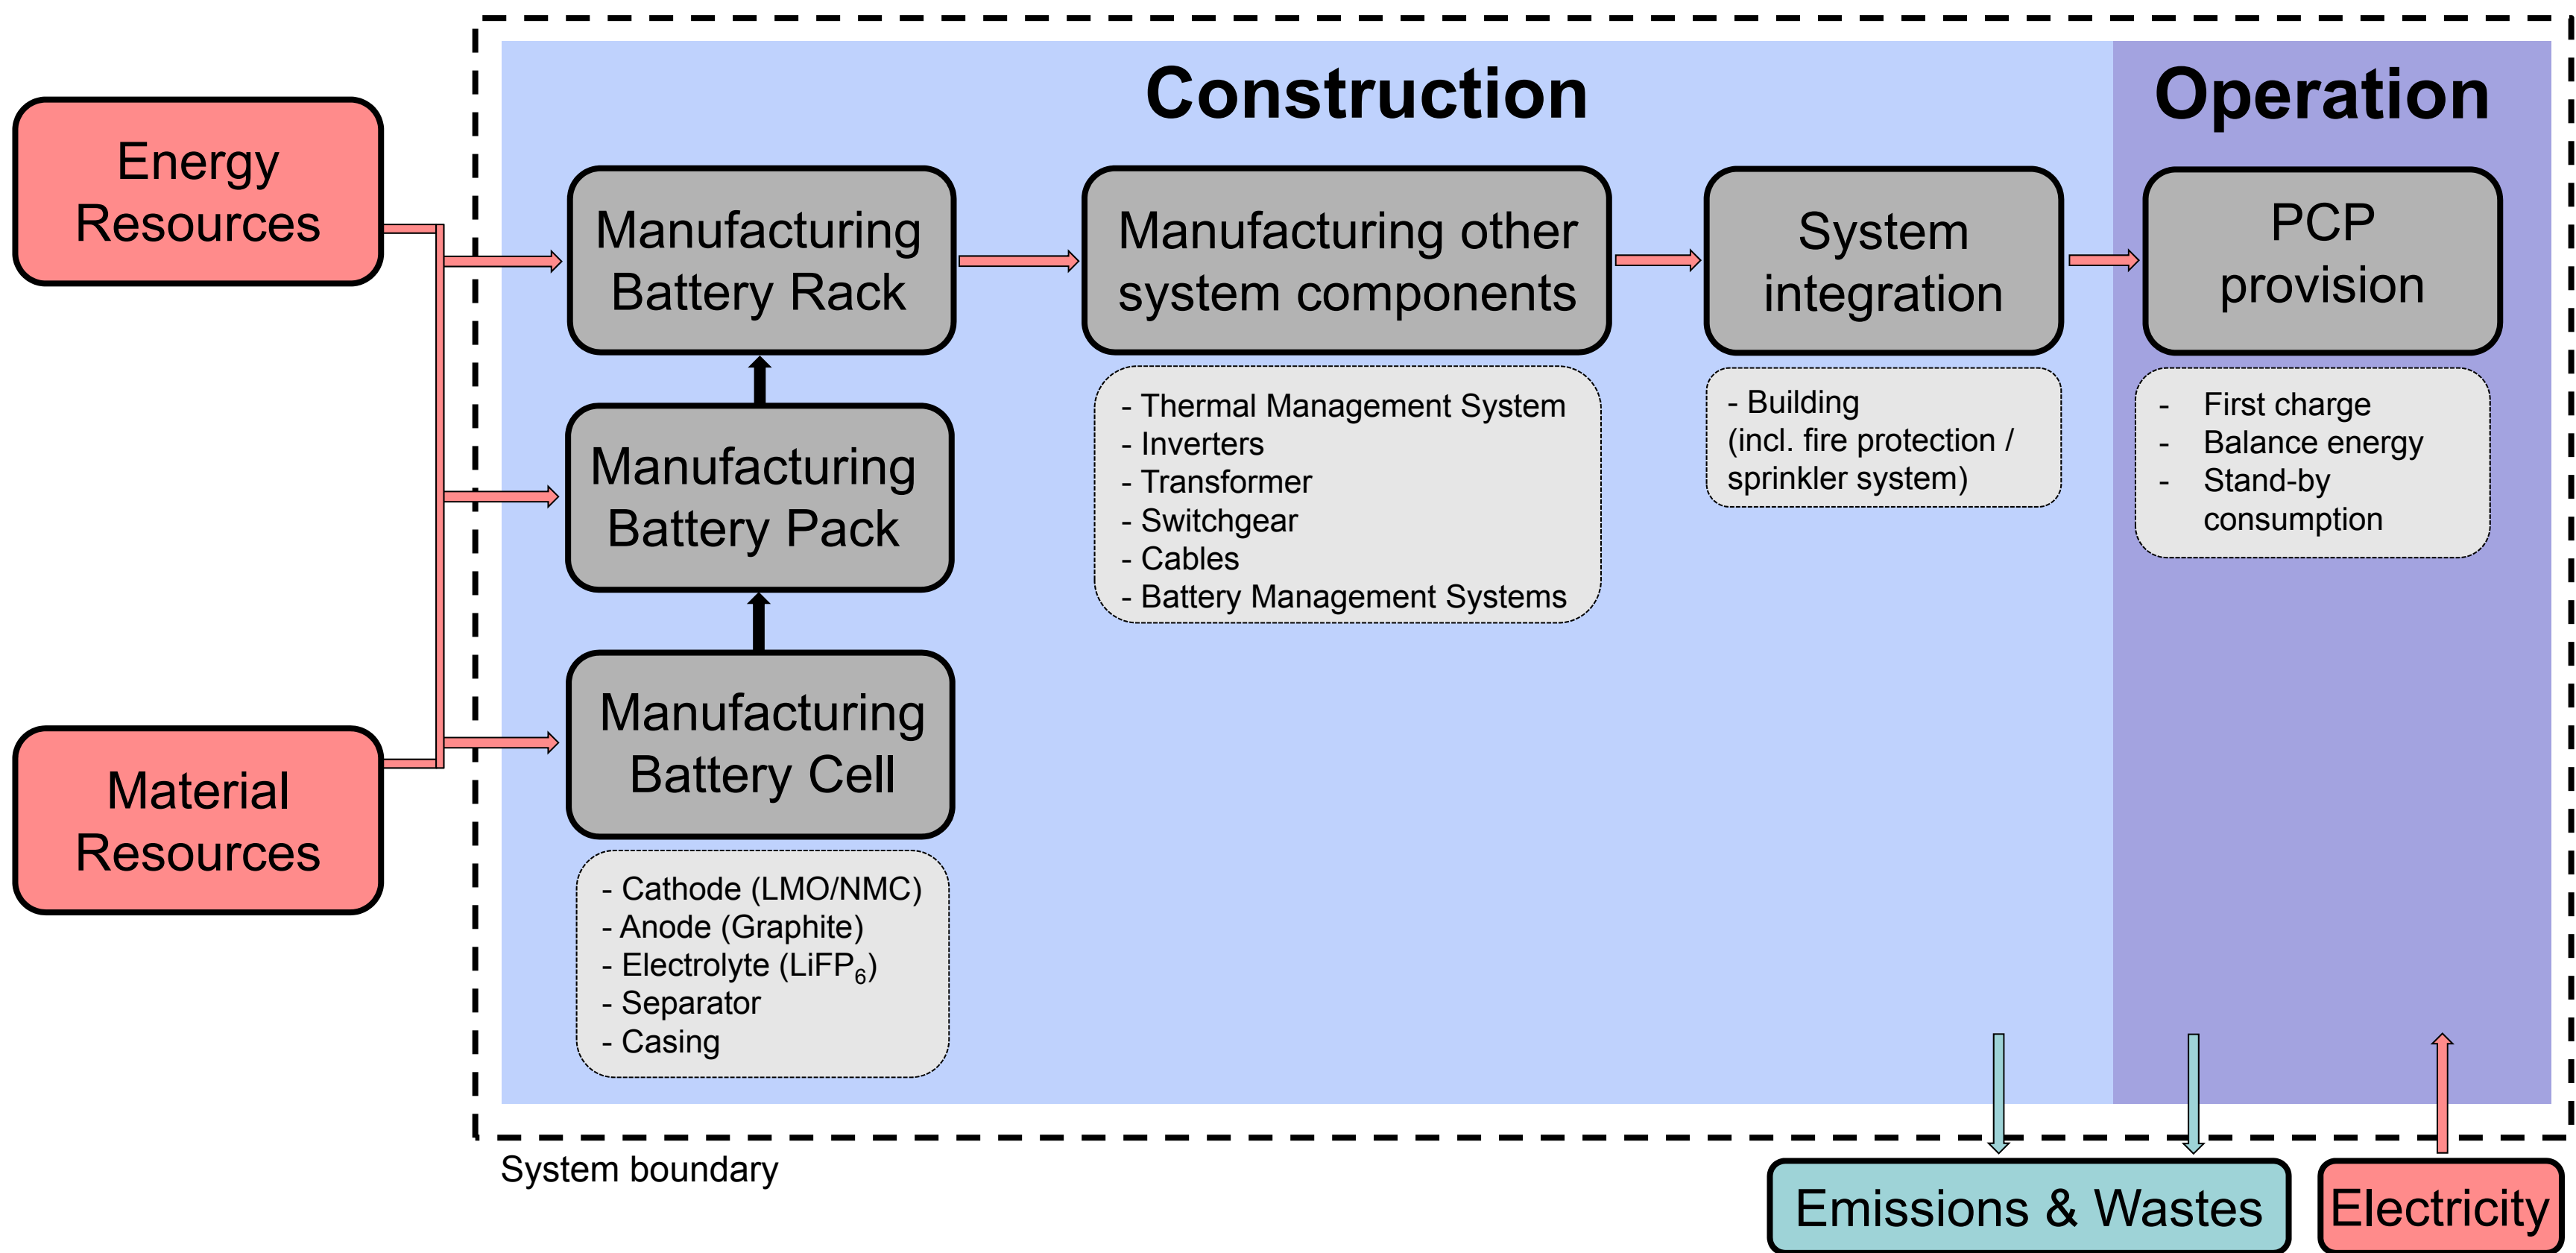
Energy Resources

Material Resources

Construction

Operation

Manufacturing Battery Rack

Manufacturing Battery Pack

Manufacturing Battery Cell

- Cathode (LMO/NMC)
- Anode (Graphite)
- Electrolyte (LiFP$_6$)
- Separator
- Casing

Manufacturing other system components

- Thermal Management System
- Inverters
- Transformer
- Switchgear
- Cables
- Battery Management Systems

System integration

- Building (incl. fire protection / sprinkler system)

PCP provision

- First charge
- Balance energy
- Stand-by consumption

System boundary

Emissions & Wastes

Electricity